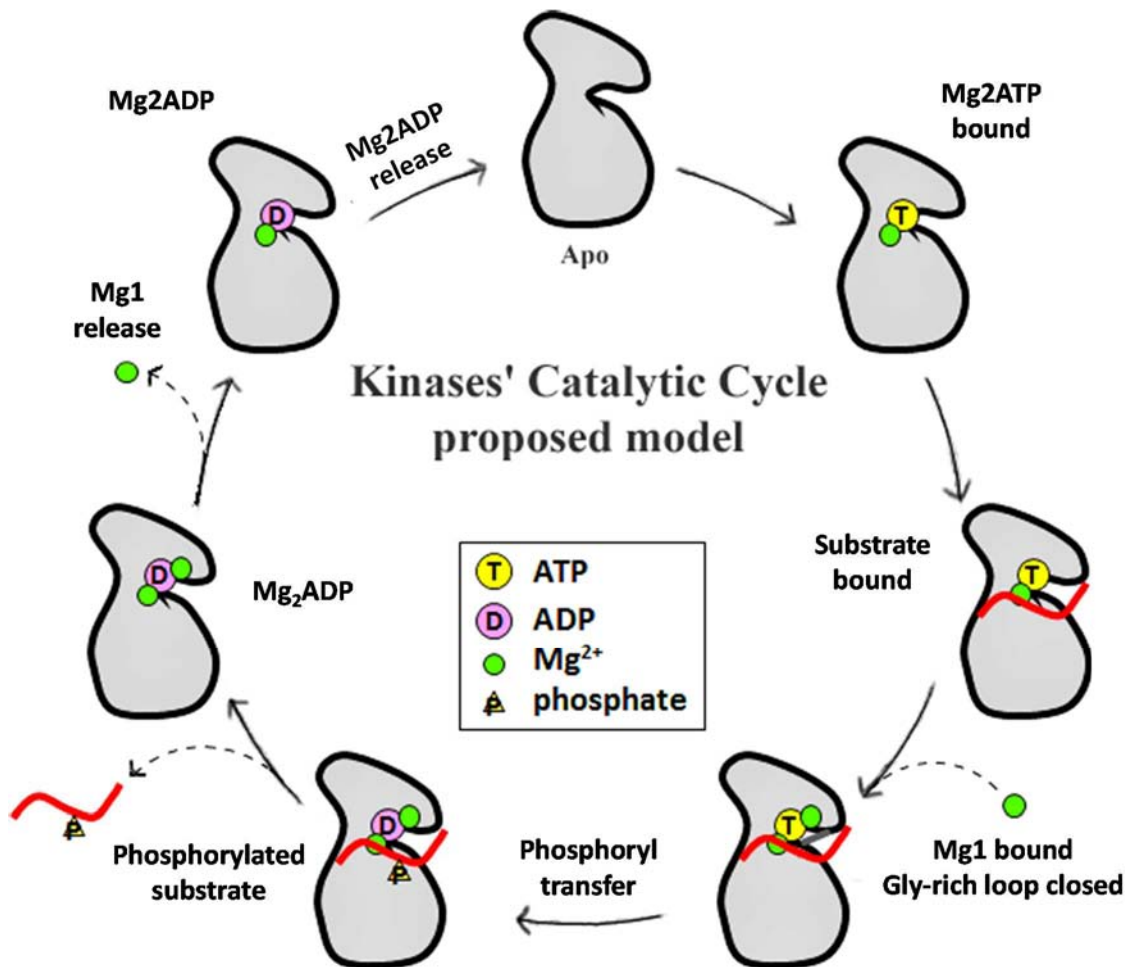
Mg2ADP

Mg2ADP release

Apo

Mg2ATP bound

Mg1 release

Kinases' Catalytic Cycle proposed model

$Mg_2ADP$

T ATP
D ADP
$Mg^{2+}$
P phosphate

Substrate bound

P

Phosphorylated substrate

Phosphoryl transfer

Mg1 bound Gly-rich loop closed